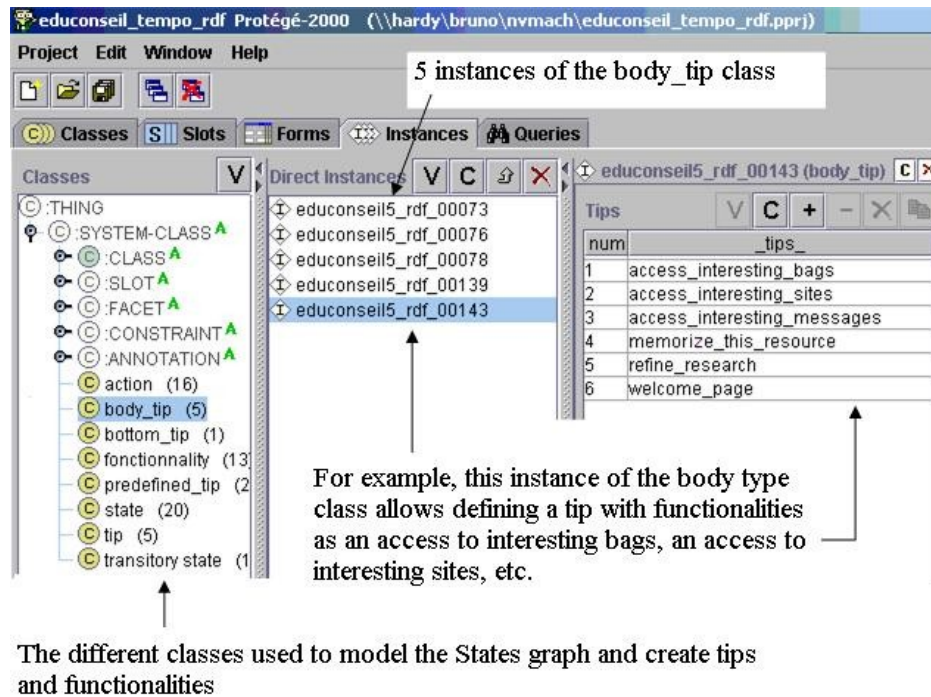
educonseil_tempo_rdf Protégé-2000 (\\hardy\bruno\nvmach\educonseil_tempo_rdf.pprj)

Project Edit Window Help

5 instances of the body_tip class

Classes | Slots | Forms | Instances | Queries

Classes V

:THING
:SYSTEM-CLASS A
:CLASS A
:SLOT A
:FACET A
:CONSTRAINT A
:ANNOTATION A
action (16)
body_tip (5)
bottom_tip (1)
fonctionnality (13
predefined_tip (2
state (20)
tip (5)
transitory state (1

Direct Instances V C

educonseil5_rdf_00073
educonseil5_rdf_00076
educonseil5_rdf_00078
educonseil5_rdf_00139
educonseil5_rdf_00143

educonseil5_rdf_00143 (body_tip) C

Tips V C +

| num | _tips_ |
|---|---|
| 1 | access_interesting_bags |
| 2 | access_interesting_sites |
| 3 | access_interesting_messages |
| 4 | memorize_this_resource |
| 5 | refine_research |
| 6 | welcome_page |

For example, this instance of the body type class allows defining a tip with functionalities as an access to interesting bags, an access to interesting sites, etc.

The different classes used to model the States graph and create tips and functionalities